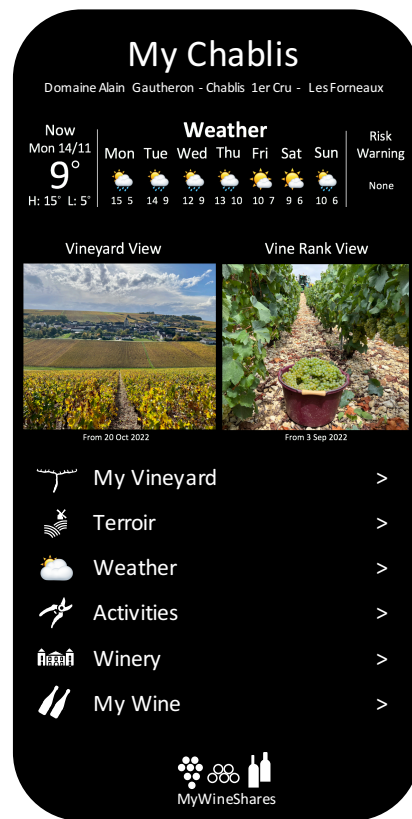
My Chablis

Domaine Alain Gautheron - Chablis 1er Cru - Les Forneaux

Now
Mon 14/11
9°
H: 15° L: 5°

Weather

| Mon | Tue | Wed | Thu | Fri | Sat | Sun |
|---|---|---|---|---|---|---|
| 15 5 | 14 9 | 12 9 | 13 10 | 10 7 | 9 6 | 10 6 |

Risk Warning
None

Vineyard View
From 20 Oct 2022

Vine Rank View
From 3 Sep 2022

My Vineyard >

Terroir >

Weather >

Activities >

Winery >

My Wine >

MyWineShares